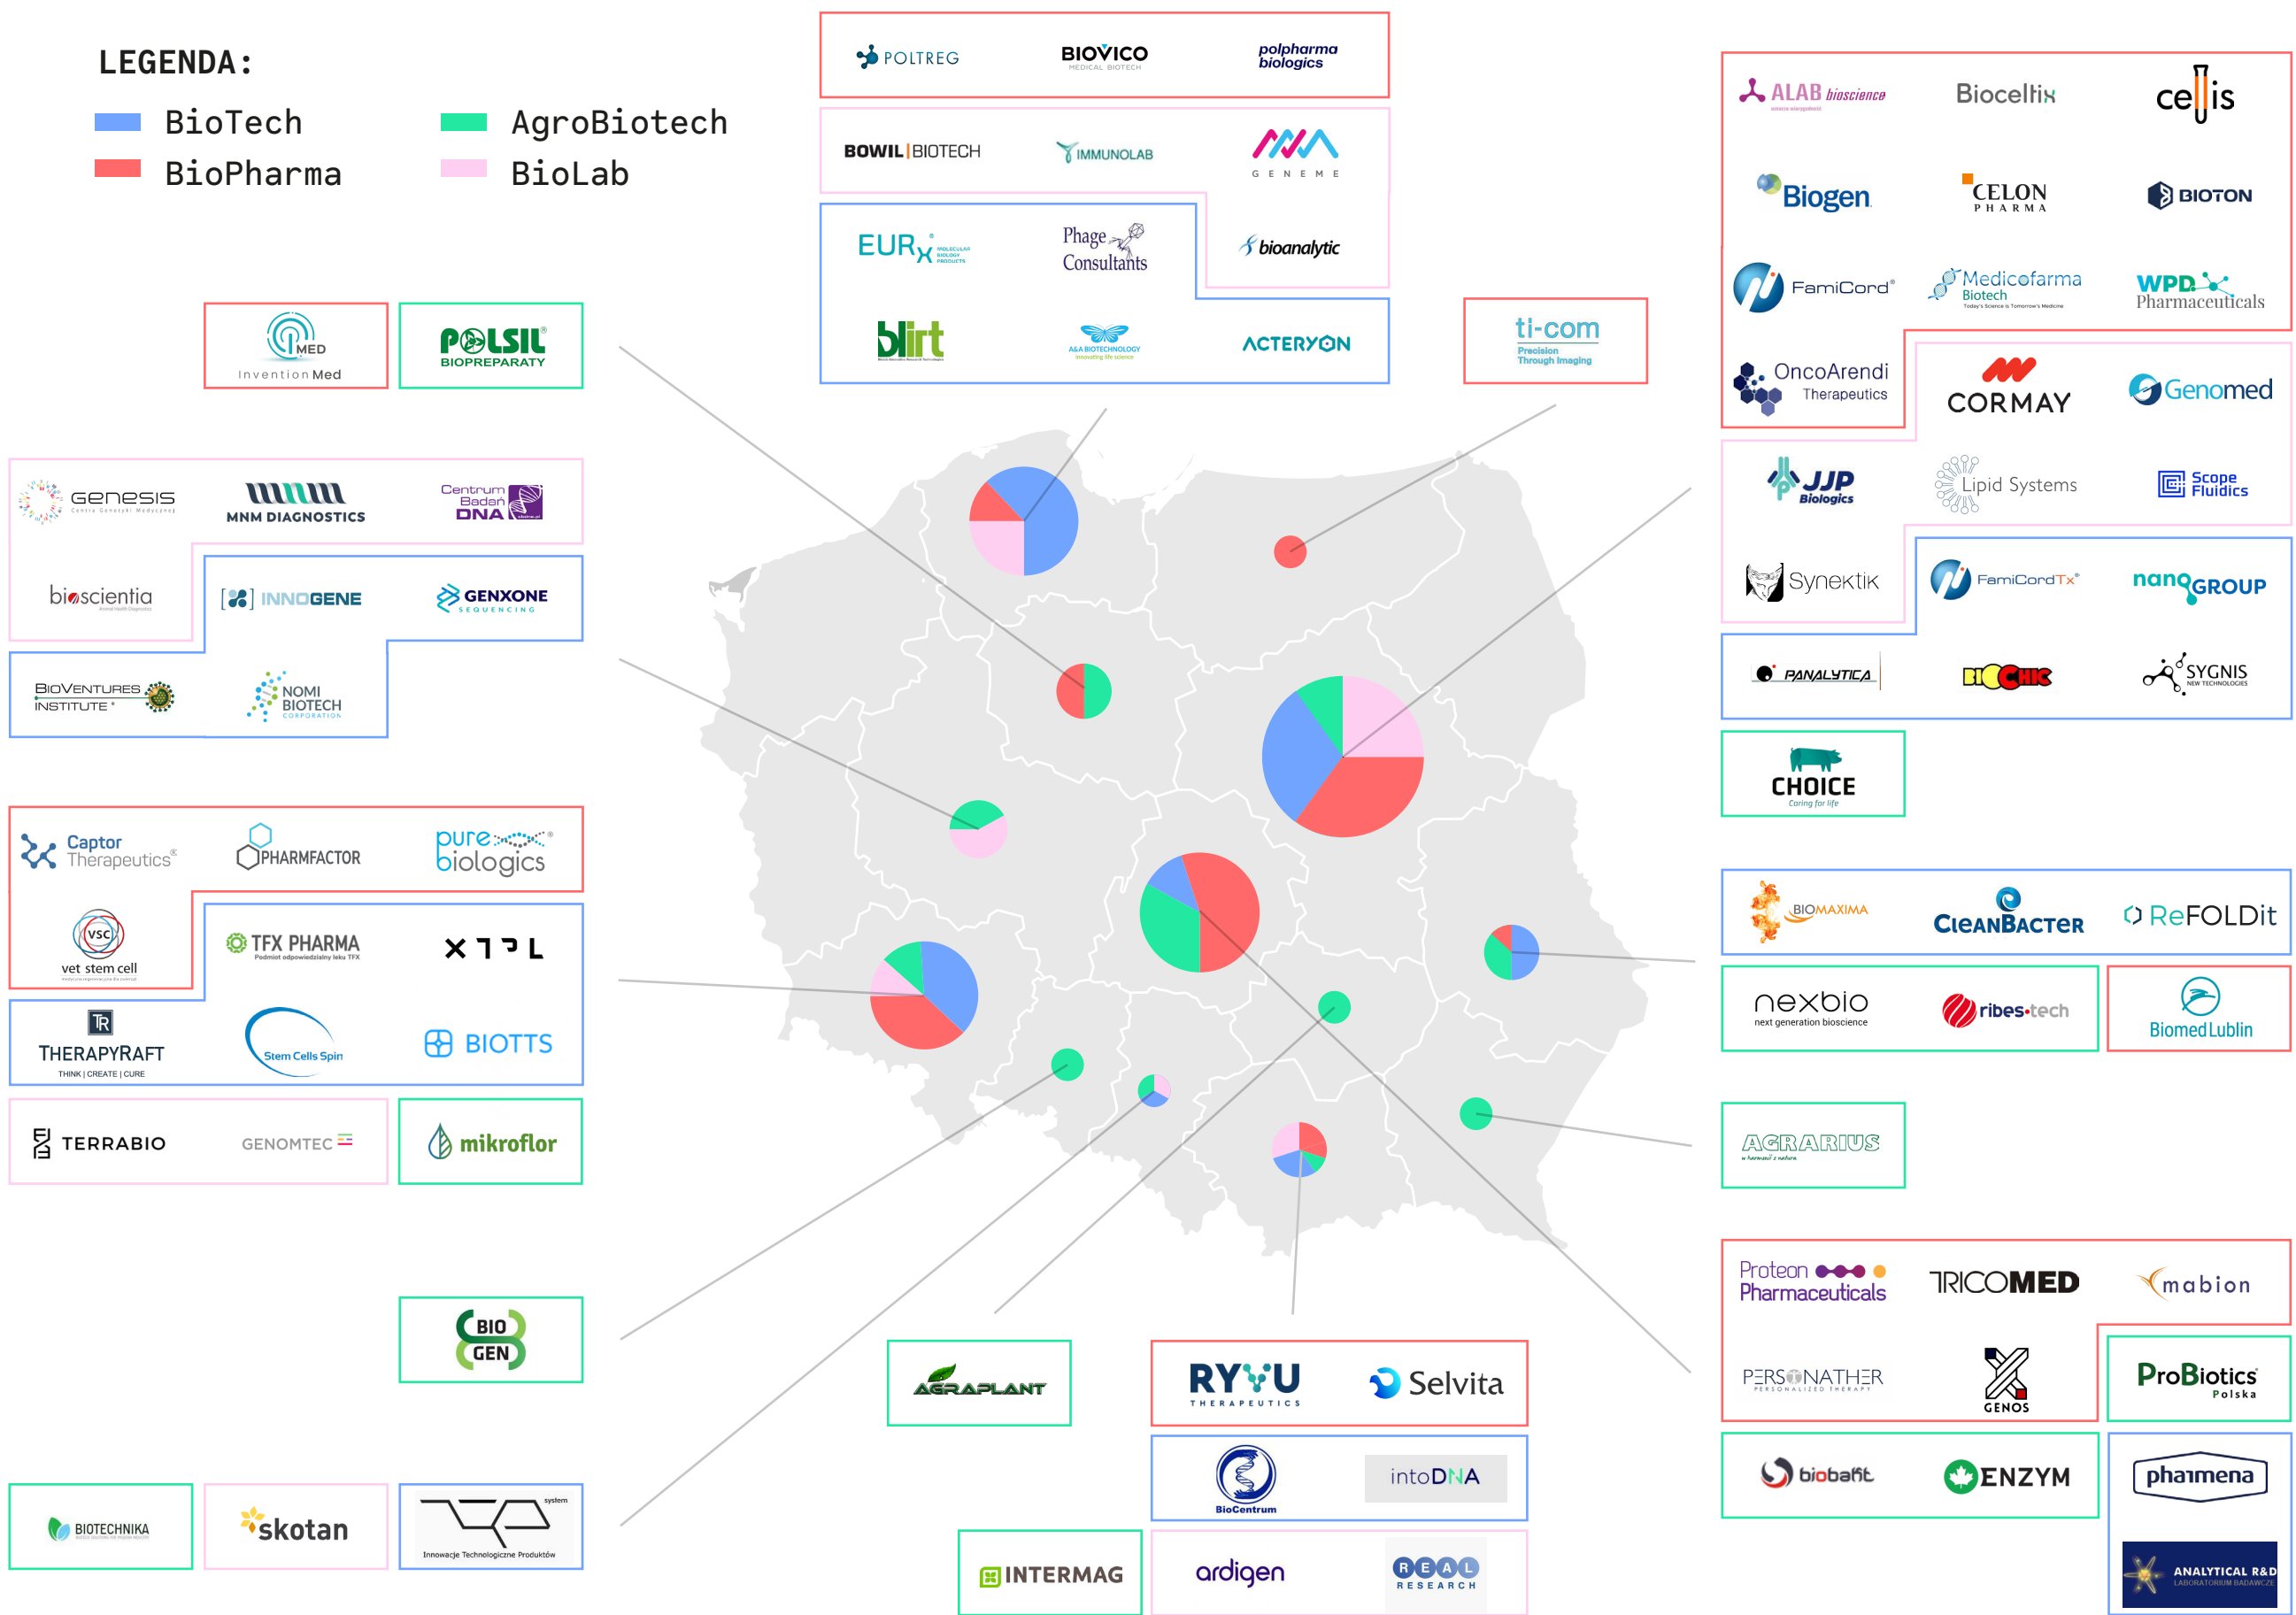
LEGENDA:

BioTech
BioPharma
AgroBiotech
BioLab

POLTREG
BIOVICO MEDICAL BIOTECH
polpharma biologics

BOWIL | BIOTECH
IMMUNOLAB
GENEME
bioanalytic

EURx
Phage Consultants
blirt
A&A BIOTECHNOLOGY
ACTERYON

ti-com Precision Through Imaging

MED Invention Med
POLSIL BIOPREPARATY

genesis
MNM DIAGNOSTICS
Centrum Badań DNA
bioscientia
INNOGENE
GENXONE SEQUENCING
BIOVENTURES INSTITUTE
NOMI BIOTECH CORPORATION

Captor Therapeutics
PHARMFACTOR
pure biologics
VSC vet stem cell
TFX PHARMA
X T P L
THERAPYRAFT THINK | CREATE | CURE
Stem Cells Spin
BIOTTS

TERRABIO
GENOMTEC
mikroflor

BIO GEN

BIOTECHNIKA
skotan
Innowacje Technologiczne Produktów

AGRAPLANT
INTERMAG

RYVU THERAPEUTICS
Selvita
BioCentrum
intoDNA
ardigen
REAL RESEARCH

ALAB bioscience
Biocelttix
cellis
Biogen
CELON PHARMA
BIOTON
FamiCord
Medicofarma Biotech
WPD Pharmaceuticals
OncoArendi Therapeutics
CORMAY
Genomed
JJP Biologics
Lipid Systems
Scope Fluidics
Synektik
FamiCordTx
nanoGROUP
PANALYTICA
BIOCHIC
SYGNIS NEW TECHNOLOGIES

CHOICE Caring for life

BIOMAXIMA
CleanBacter
ReFOLDit
nexbio next generation bioscience
ribes-tech
Biomed Lublin

AGRARIUS

Proteon Pharmaceuticals
TRICOMED
mabion
PERSONATHER PERSONALIZED THERAPY
GENOS
ProBiotics Polska
biobaltt
ENZYM
phamena
ANALYTICAL R&D LABORATORIUM BADAWCZE